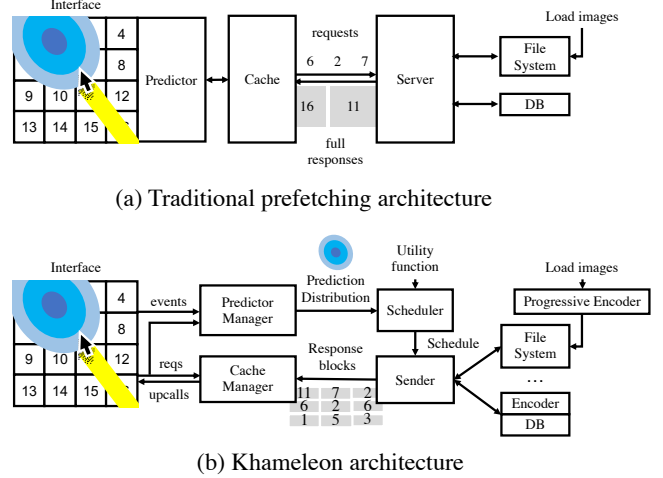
Interface

4

8

9

10

12

13

14

15

Predictor

Cache

requests

6 2 7

16

11

full responses

Server

Load images

File System

DB

(a) Traditional prefetching architecture

Interface

4

8

9

10

12

13

14

15

events

Predictor Manager

Prediction Distribution

Utility function

Scheduler

Load images

Progressive Encoder

Schedule

File System

reqs

upcalls

Cache Manager

Response blocks

11 7 2
6 2 6
1 5 3

Sender

...

Encoder

DB

(b) Khameleon architecture